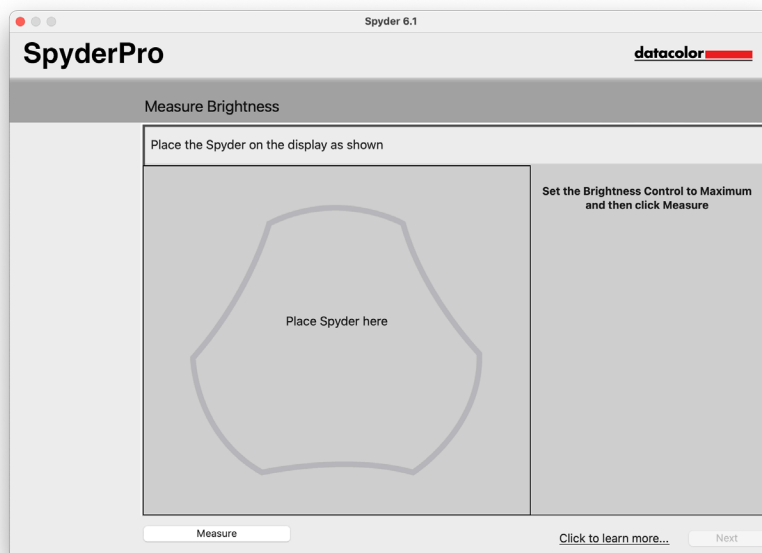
Spyder 6.1

SpyderPro

datacolor

Measure Brightness

Place the Spyder on the display as shown

Place Spyder here

Set the Brightness Control to Maximum and then click Measure

Measure

Click to learn more...

Next